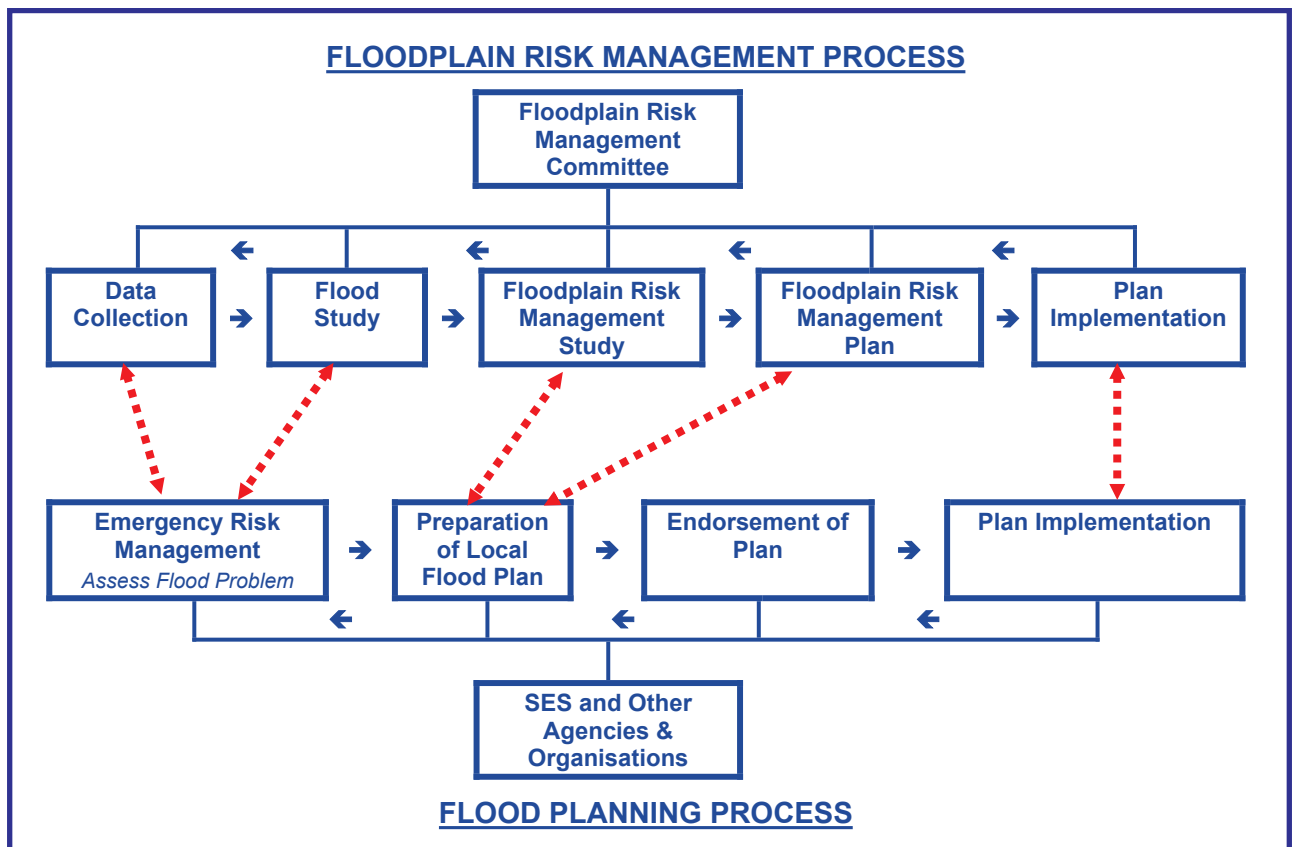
FLOODPLAIN RISK MANAGEMENT PROCESS

Floodplain Risk Management Committee

Data Collection

Flood Study

Floodplain Risk Management Study

Floodplain Risk Management Plan

Plan Implementation

Emergency Risk Management
Assess Flood Problem

Preparation of Local Flood Plan

Endorsement of Plan

Plan Implementation

SES and Other Agencies & Organisations

FLOOD PLANNING PROCESS